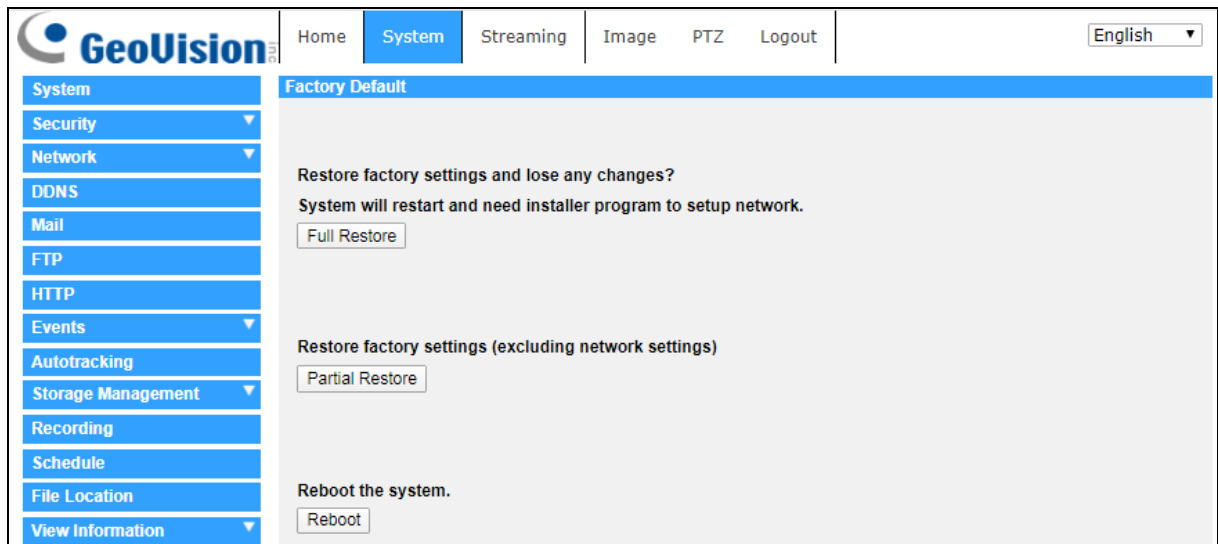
GeoVision Inc.

Home System Streaming Image PTZ Logout

English

System
Security
Network
DDNS
Mail
FTP
HTTP
Events
Autotracking
Storage Management
Recording
Schedule
File Location
View Information

Factory Default

Restore factory settings and lose any changes?

System will restart and need installer program to setup network.

Full Restore

Restore factory settings (excluding network settings)

Partial Restore

Reboot the system.

Reboot